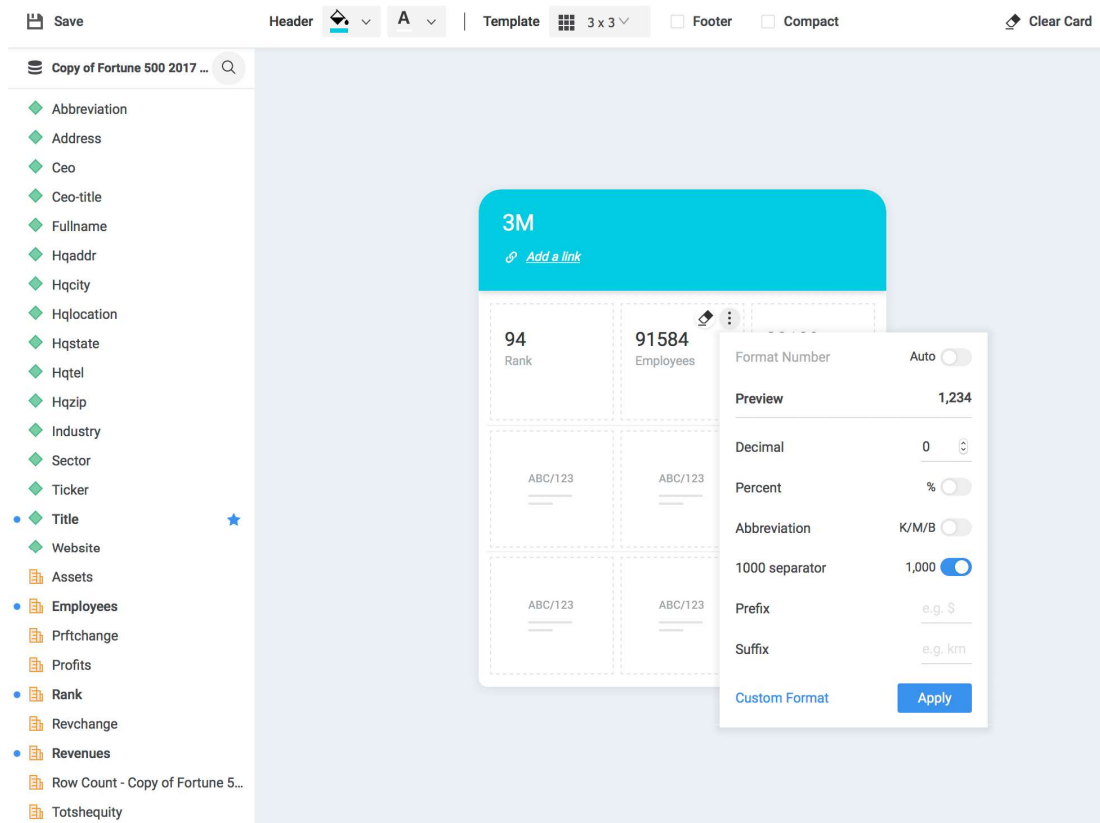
Save Header A Template 3 x 3 Footer Compact Clear Card

Copy of Fortune 500 2017 ...

Abbreviation
Address
Ceo
Ceo-title
Fullname
Hqaddr
Hqcity
Hqlocation
Hqstate
Hqtel
Hqzip
Industry
Sector
Ticker
Title
Website
Assets
Employees
Prftchange
Profits
Rank
Revchange
Revenues
Row Count - Copy of Fortune 5...
Totshequity

3M
Add a link

94
Rank

91584
Employees

ABC/123
ABC/123
ABC/123
ABC/123

Format Number Auto
Preview 1,234
Decimal 0
Percent %
Abbreviation K/M/B
1000 separator 1,000
Prefix e.g. $
Suffix e.g. km
Custom Format
Apply